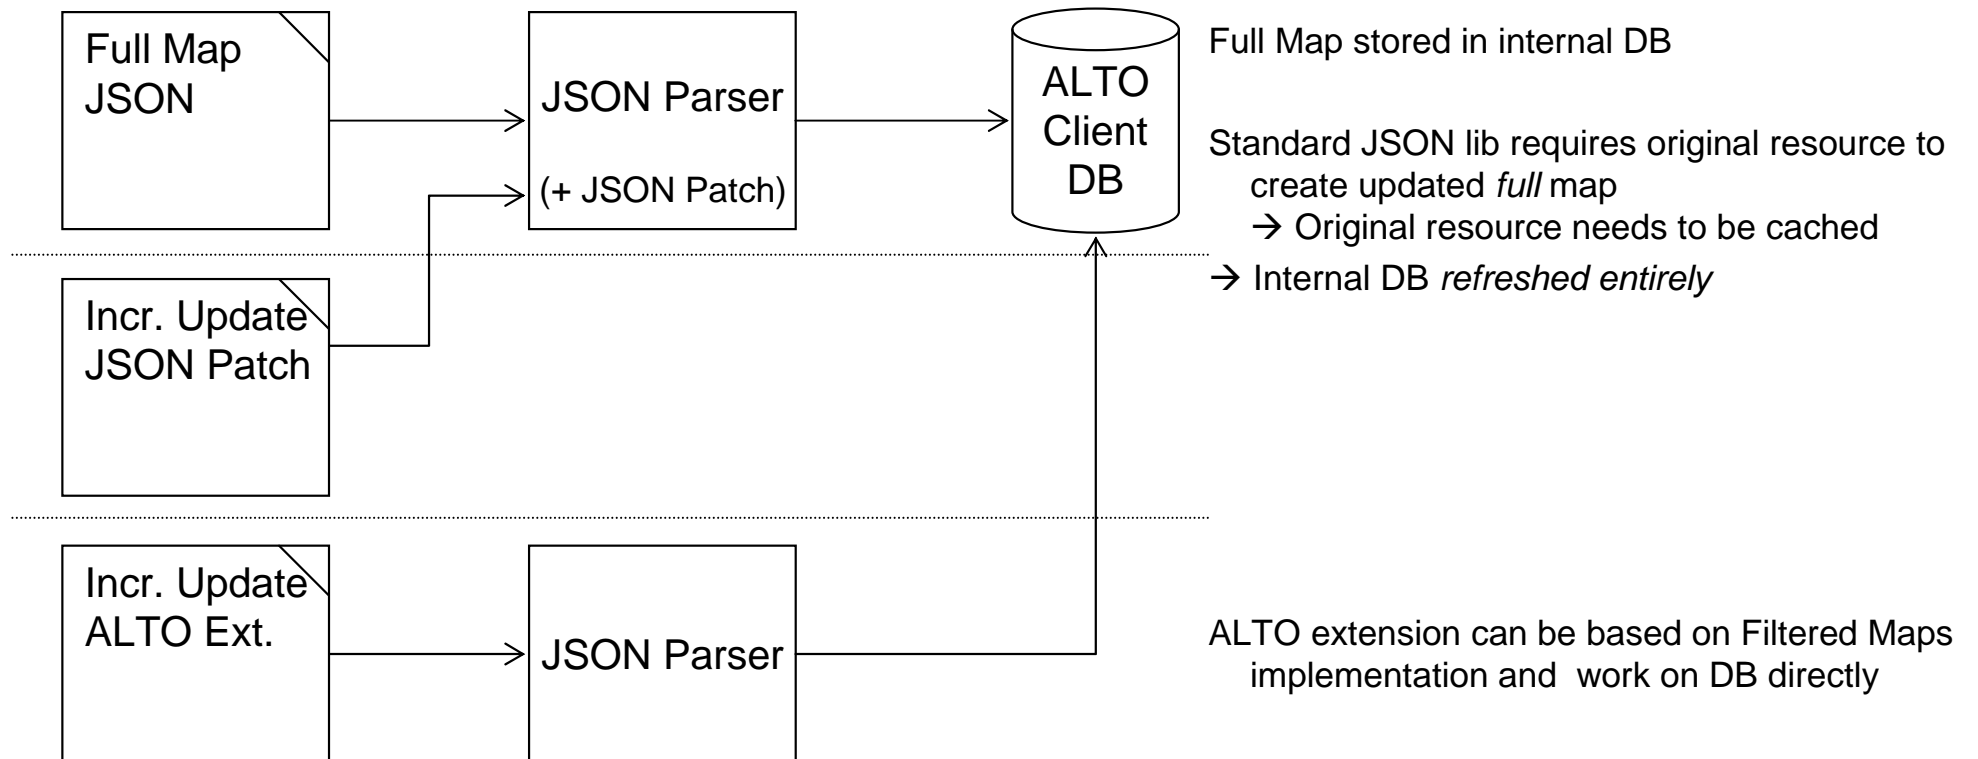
Full Map JSON

JSON Parser

(+ JSON Patch)

ALTO Client DB

Full Map stored in internal DB

Standard JSON lib requires original resource to create updated *full* map
→ Original resource needs to be cached

→ Internal DB *refreshed entirely*

Incr. Update JSON Patch

Incr. Update ALTO Ext.

JSON Parser

ALTO extension can be based on Filtered Maps implementation and work on DB directly